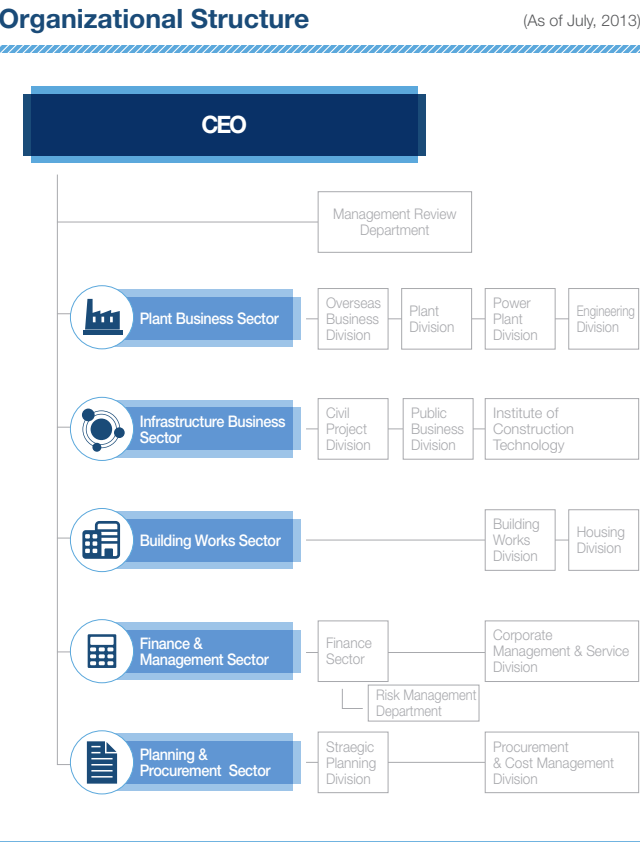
Organizational Structure

(As of July, 2013)

CEO

Management Review Department

Plant Business Sector

Overseas Business Division

Plant Division

Power Plant Division

Engineering Division

Infrastructure Business Sector

Civil Project Division

Public Business Division

Institute of Construction Technology

Building Works Sector

Building Works Division

Housing Division

Finance & Management Sector

Finance Sector

Corporate Management & Service Division

Risk Management Department

Planning & Procurement Sector

Straegic Planning Division

Procurement & Cost Management Division